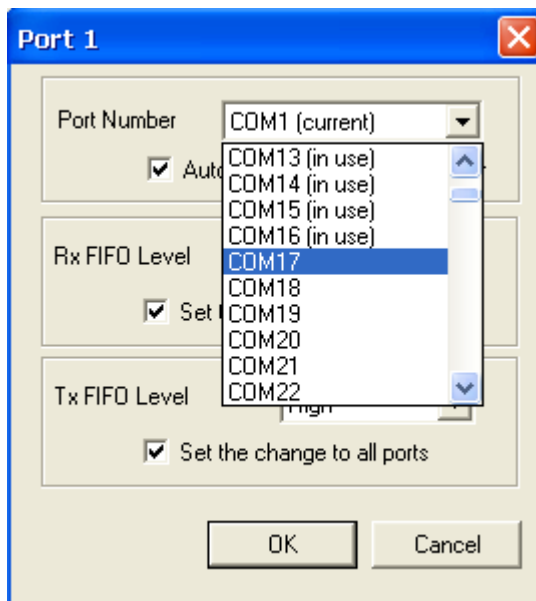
Port 1

Port Number
COM1 (current)

Auto

COM13 (in use)
COM14 (in use)
COM15 (in use)
COM16 (in use)
COM17
COM18
COM19
COM20
COM21
COM22

Rx FIFO Level

Set

Tx FIFO Level
High

Set the change to all ports

OK
Cancel